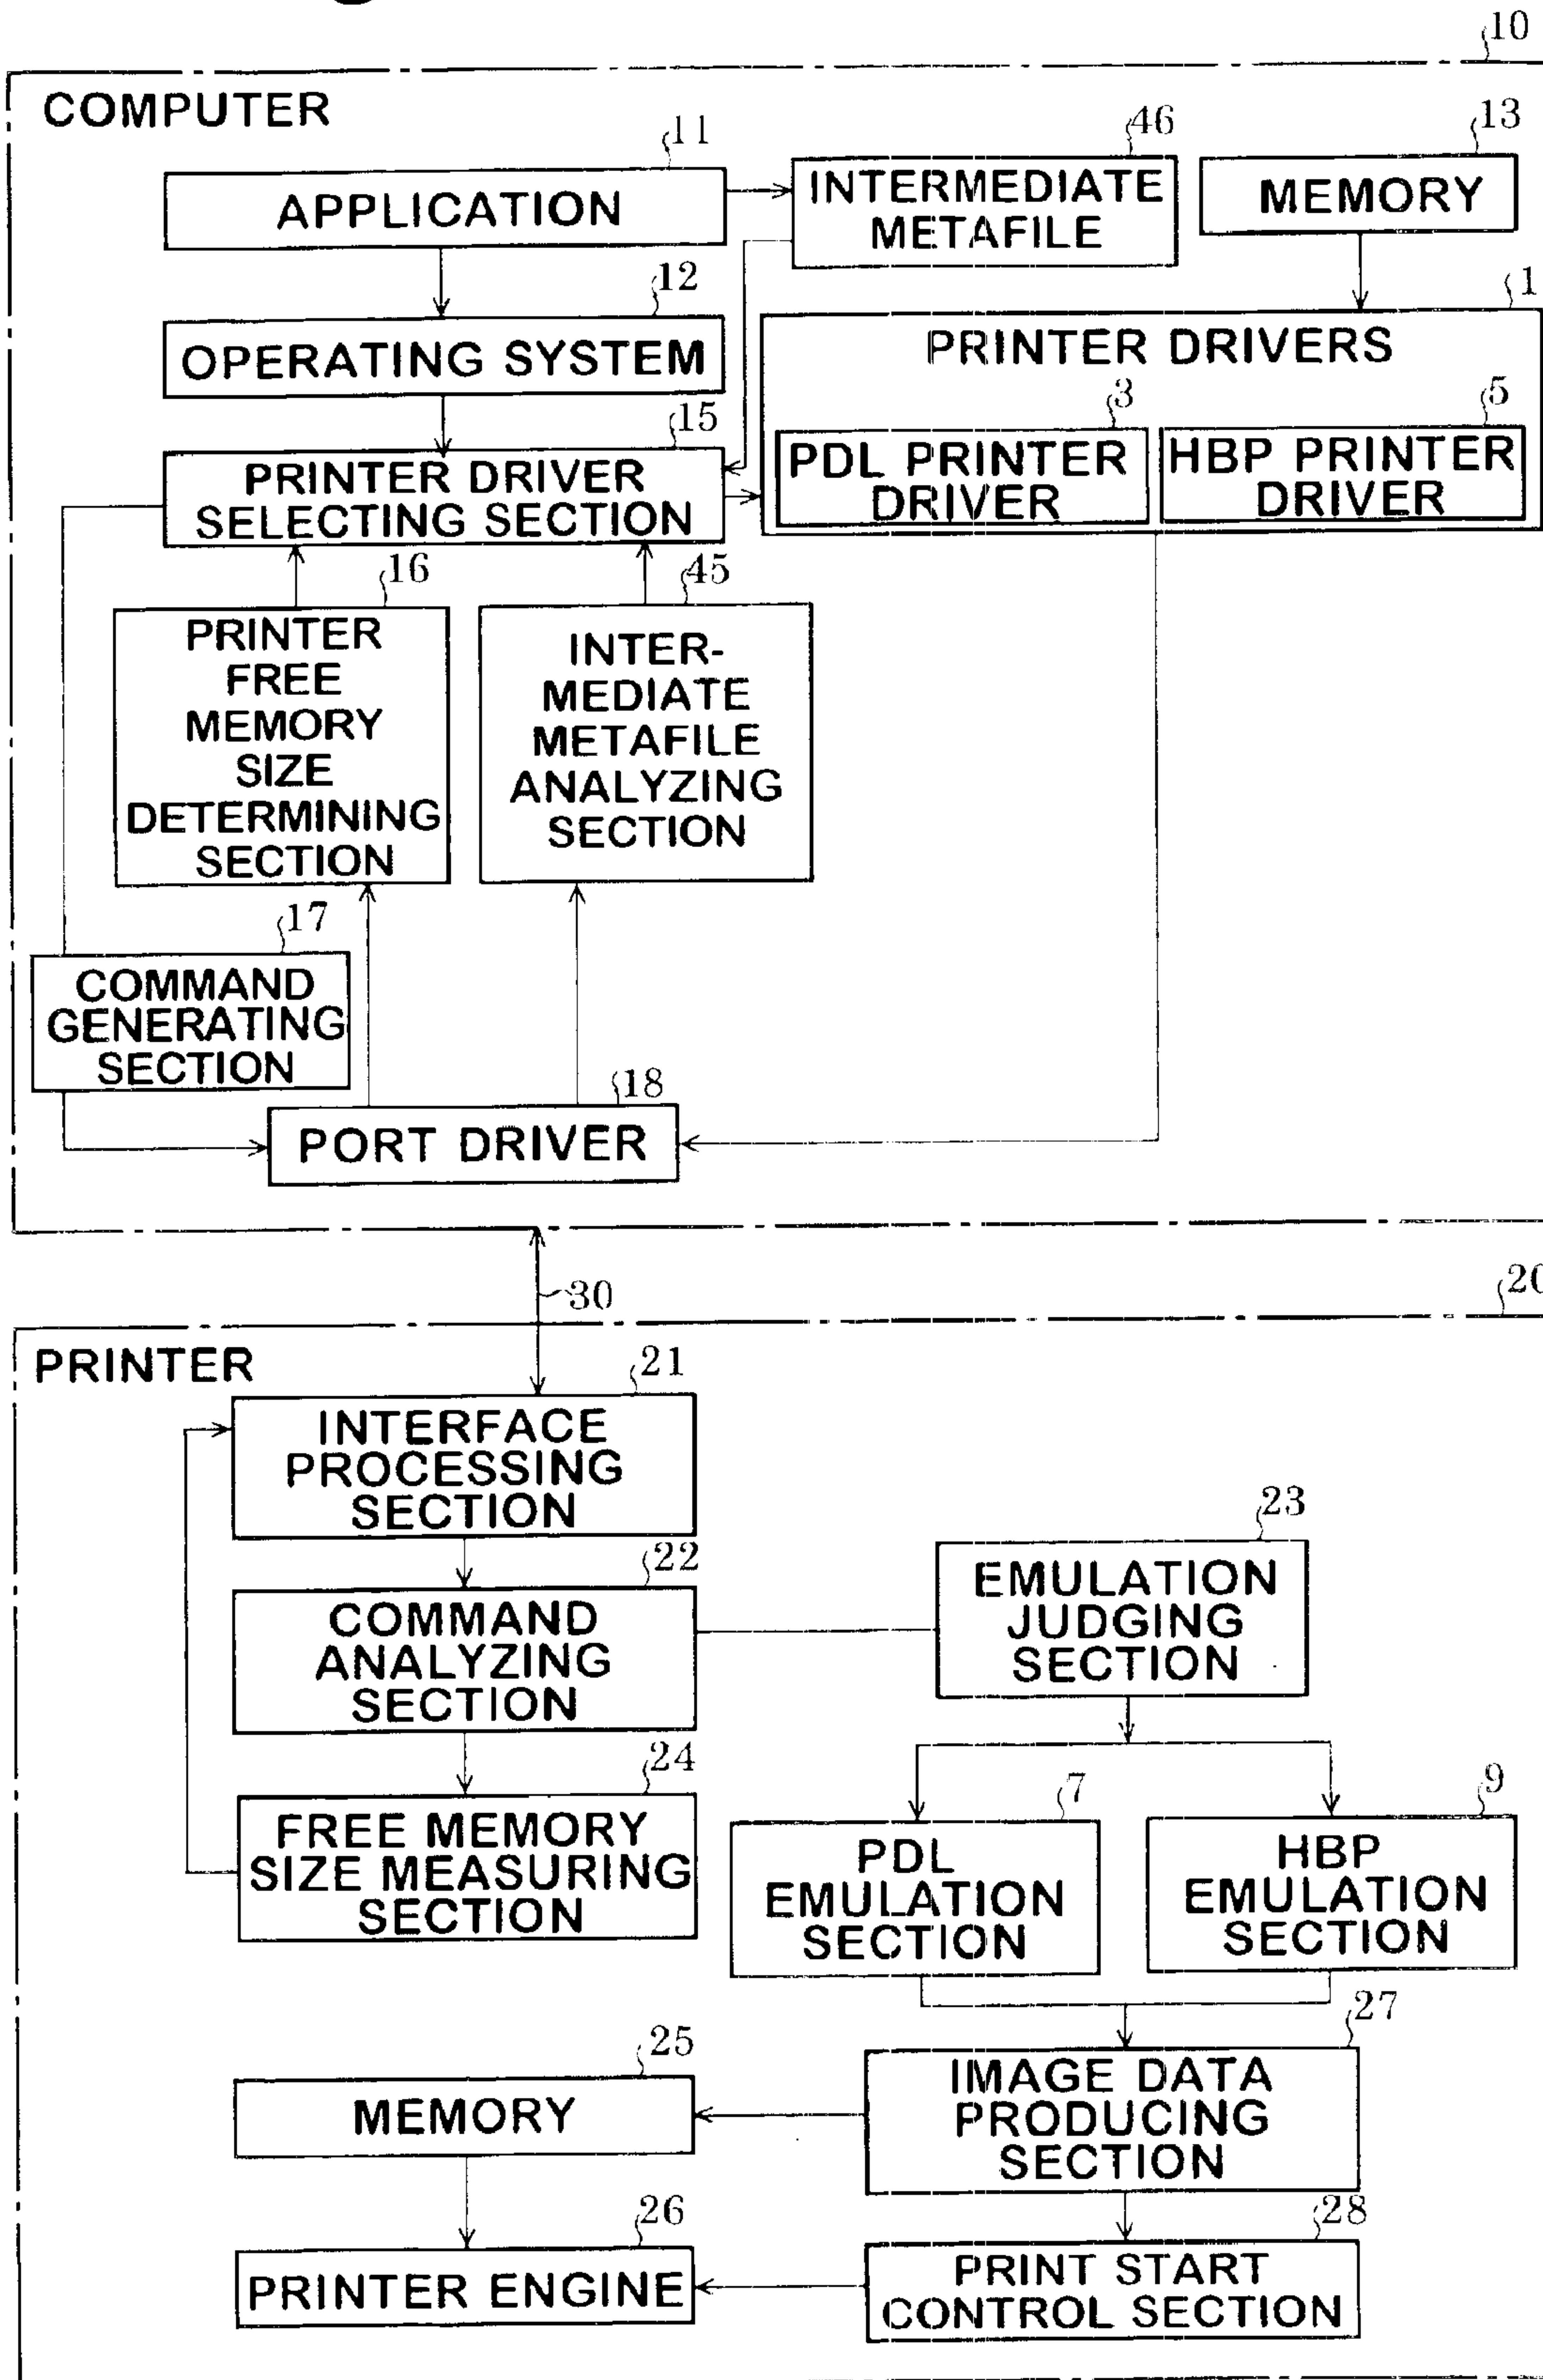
10

COMPUTER

11
APPLICATION

46
INTERMEDIATE METAFILE

13
MEMORY

12
OPERATING SYSTEM

1
PRINTER DRIVERS

3
PDL PRINTER DRIVER

5
HBP PRINTER DRIVER

15
PRINTER DRIVER SELECTING SECTION

16
PRINTER FREE MEMORY SIZE DETERMINING SECTION

45
INTERMEDIATE METAFILE ANALYZING SECTION

17
COMMAND GENERATING SECTION

18
PORT DRIVER

30

20

PRINTER

21
INTERFACE PROCESSING SECTION

22
COMMAND ANALYZING SECTION

23
EMULATION JUDGING SECTION

24
FREE MEMORY SIZE MEASURING SECTION

7
PDL EMULATION SECTION

9
HBP EMULATION SECTION

27

25
MEMORY

IMAGE DATA PRODUCING SECTION

26
PRINTER ENGINE

28
PRINT START CONTROL SECTION